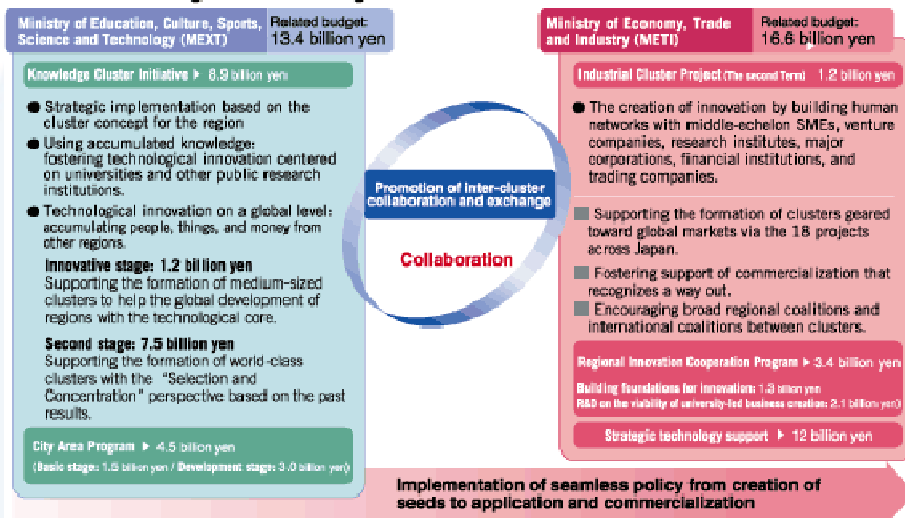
Ministry of Education, Culture, Sports, Science and Technology (MEXT)

Related budget: 13.4 billion yen

Knowledge Cluster Initiative ▶ 6.9 billion yen

● Strategic implementation based on the cluster concept for the region

● Using accumulated knowledge: fostering technological innovation centered on universities and other public research institutions.

● Technological innovation on a global level: accumulating people, things, and money from other regions.

Innovative stage: 1.2 billion yen
Supporting the formation of medium-sized clusters to help the global development of regions with the technological core.

Second stage: 7.5 billion yen
Supporting the formation of world-class clusters with the "Selection and Concentration" perspective based on the past results.

City Area Program ▶ 4.5 billion yen
(Basic stage: 1.5 billion yen / Development stage: 3.0 billion yen)

Promotion of inter-cluster collaboration and exchange

Collaboration

Ministry of Economy, Trade and Industry (METI)

Related budget: 16.6 billion yen

Industrial Cluster Project (The second Term) 1.2 billion yen

● The creation of innovation by building human networks with middle-echelon SMEs, venture companies, research institutes, major corporations, financial institutions, and trading companies.

■ Supporting the formation of clusters geared toward global markets via the 18 projects across Japan.

■ Fostering support of commercialization that recognizes a way out.

■ Encouraging broad regional coalitions and international coalitions between clusters.

Regional Innovation Cooperation Program ▶ 3.4 billion yen
Building foundations for innovation: 1.3 billion yen
R&D on the viability of university-led business creation: 2.1 billion yen)

Strategic technology support ▶ 12 billion yen

Implementation of seamless policy from creation of seeds to application and commercialization